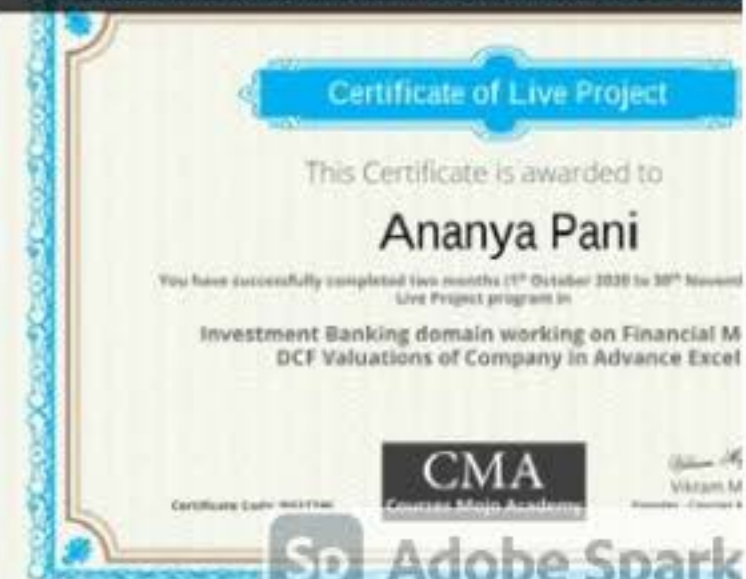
Certificate of Live Project

This Certificate is awarded to

Ananya Pani

You have successfully completed two months (1st October 2020 to 30th Novem Live Project program in

Investment Banking domain working on Financial M DCF Valuations of Company in Advance Excel

Certificate Code: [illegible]

CMA
Courses Mojo Academy

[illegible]
Vikram M
Founder - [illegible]

Sp Adobe Spark